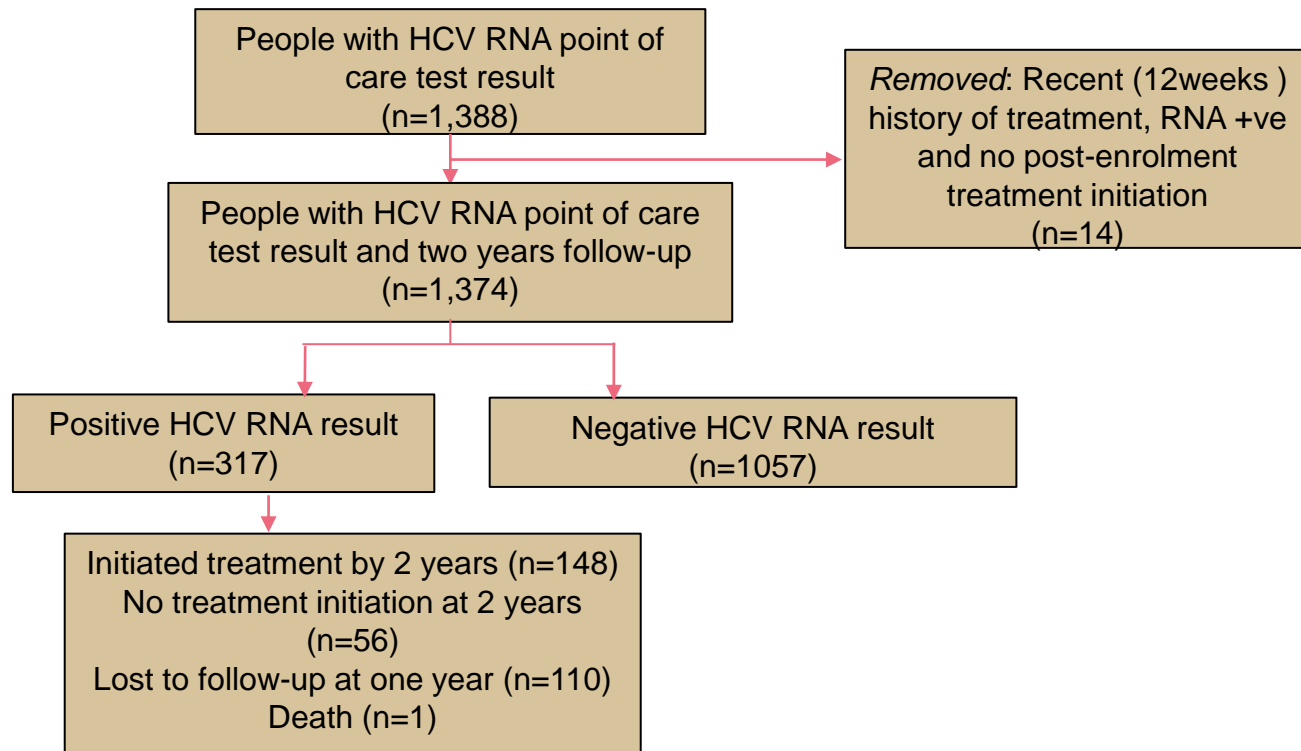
People with HCV RNA point of care test result
(n=1,388)

*Removed*: Recent (12weeks ) history of treatment, RNA +ve and no post-enrolment treatment initiation
(n=14)

People with HCV RNA point of care test result and two years follow-up
(n=1,374)

Positive HCV RNA result
(n=317)

Negative HCV RNA result
(n=1057)

Initiated treatment by 2 years (n=148)
No treatment initiation at 2 years
(n=56)
Lost to follow-up at one year (n=110)
Death (n=1)